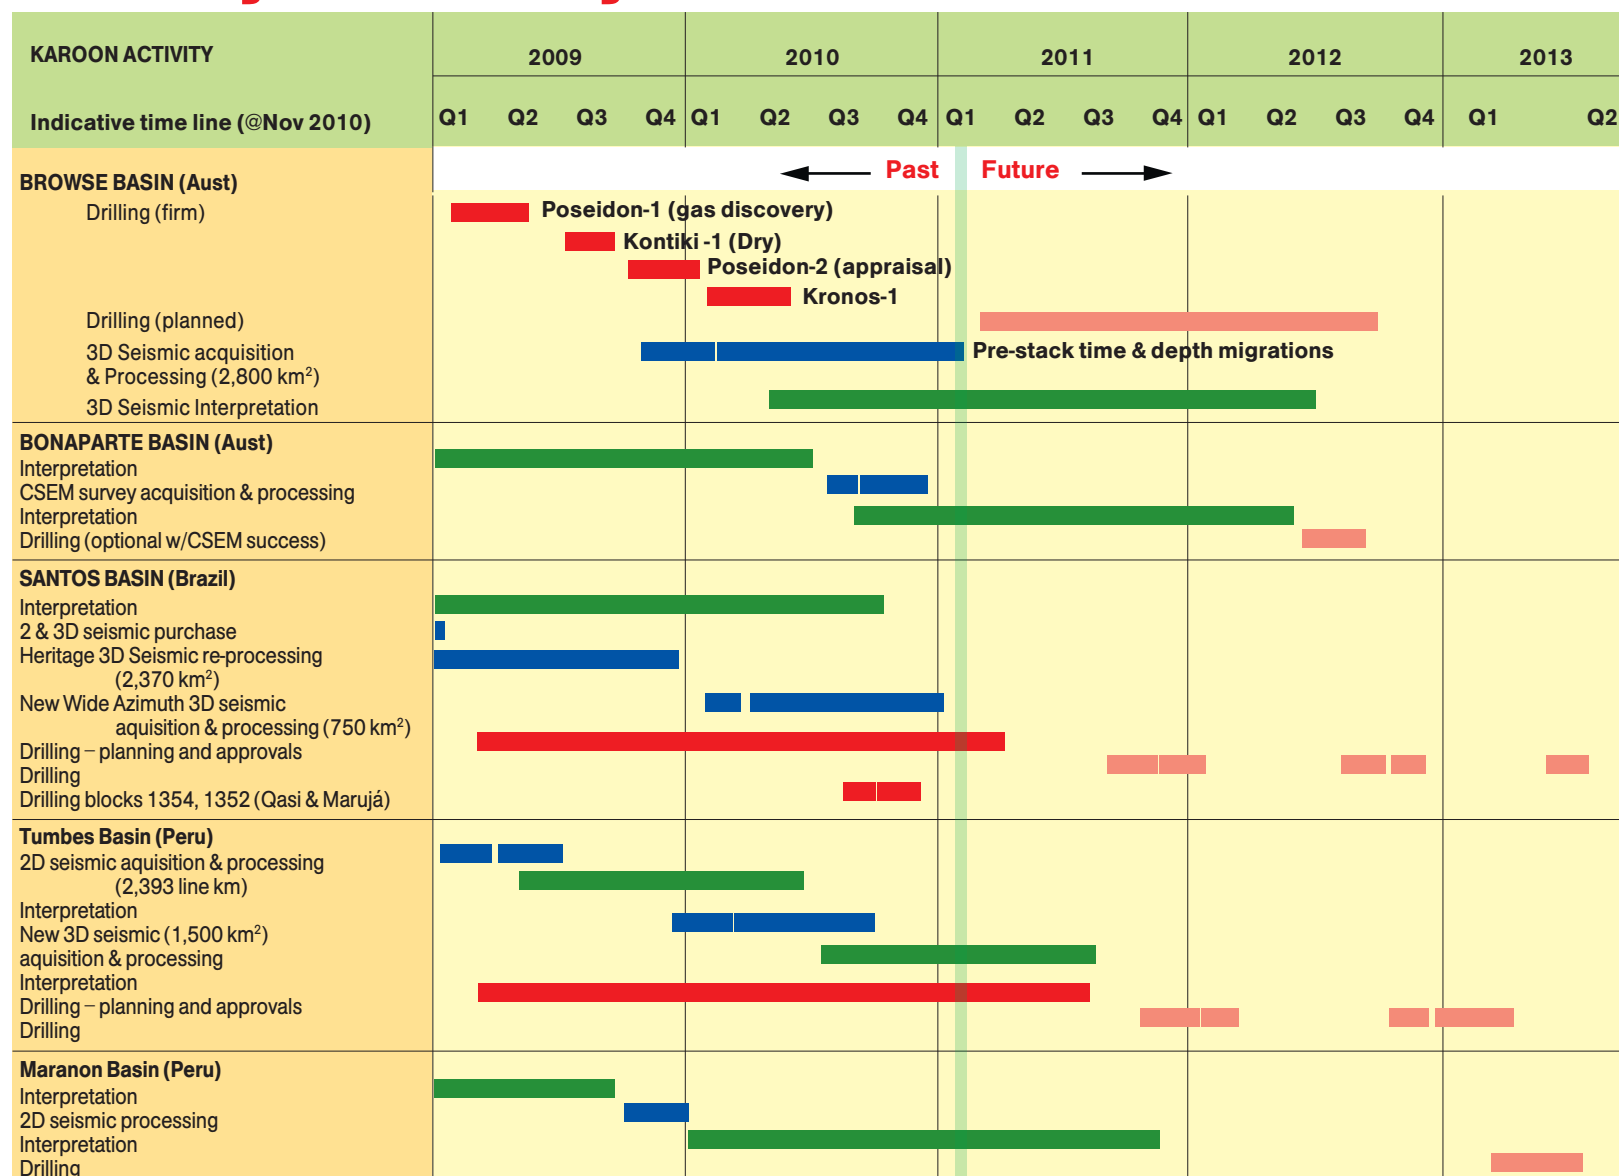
KAROON ACTIVITY

Indicative time line (@Nov 2010)

| 2009 | | | | 2010 | | | | 2011 | | | | 2012 | | | | 2013 | |
|---|---|---|---|---|---|---|---|---|---|---|---|---|---|---|---|---|---|
| Q1 | Q2 | Q3 | Q4 | Q1 | Q2 | Q3 | Q4 | Q1 | Q2 | Q3 | Q4 | Q1 | Q2 | Q3 | Q4 | Q1 | Q2 |

Past Future

BROWSE BASIN (Aust)
Drilling (firm)
Poseidon-1 (gas discovery)
Kontiki -1 (Dry)
Poseidon-2 (appraisal)
Kronos-1
Drilling (planned)
3D Seismic acquisition & Processing (2,800 km$^2$)
Pre-stack time & depth migrations
3D Seismic Interpretation

BONAPARTE BASIN (Aust)
Interpretation
CSEM survey acquisition & processing
Interpretation
Drilling (optional w/CSEM success)

SANTOS BASIN (Brazil)
Interpretation
2 & 3D seismic purchase
Heritage 3D Seismic re-processing (2,370 km$^2$)
New Wide Azimuth 3D seismic aquisition & processing (750 km$^2$)
Drilling – planning and approvals
Drilling
Drilling blocks 1354, 1352 (Qasi & Marujá)

Tumbes Basin (Peru)
2D seismic aquisition & processing (2,393 line km)
Interpretation
New 3D seismic (1,500 km$^2$) aquisition & processing
Interpretation
Drilling – planning and approvals
Drilling

Maranon Basin (Peru)
Interpretation
2D seismic processing
Interpretation
Drilling